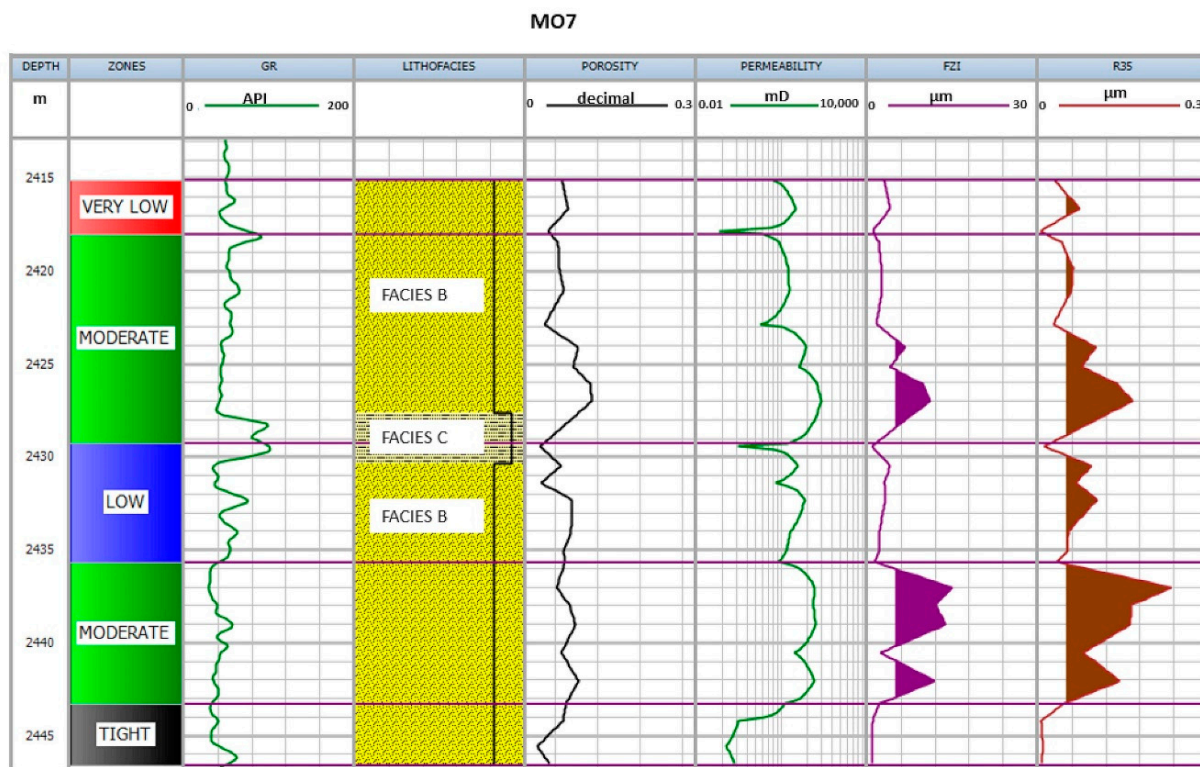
MO7

| DEPTH | ZONES | GR | LITHOFACIES | POROSITY | PERMEABILITY | FZI | R35 |
|---|---|---|---|---|---|---|---|
| m | | 0 API 200 | | 0 decimal 0.3 | 0.01 mD 10,000 | 0 µm 30 | 0 µm 0.3 |

2415
VERY LOW
2420
FACIES B
MODERATE
2425
FACIES C
2430
LOW
FACIES B
2435
MODERATE
2440
TIGHT
2445